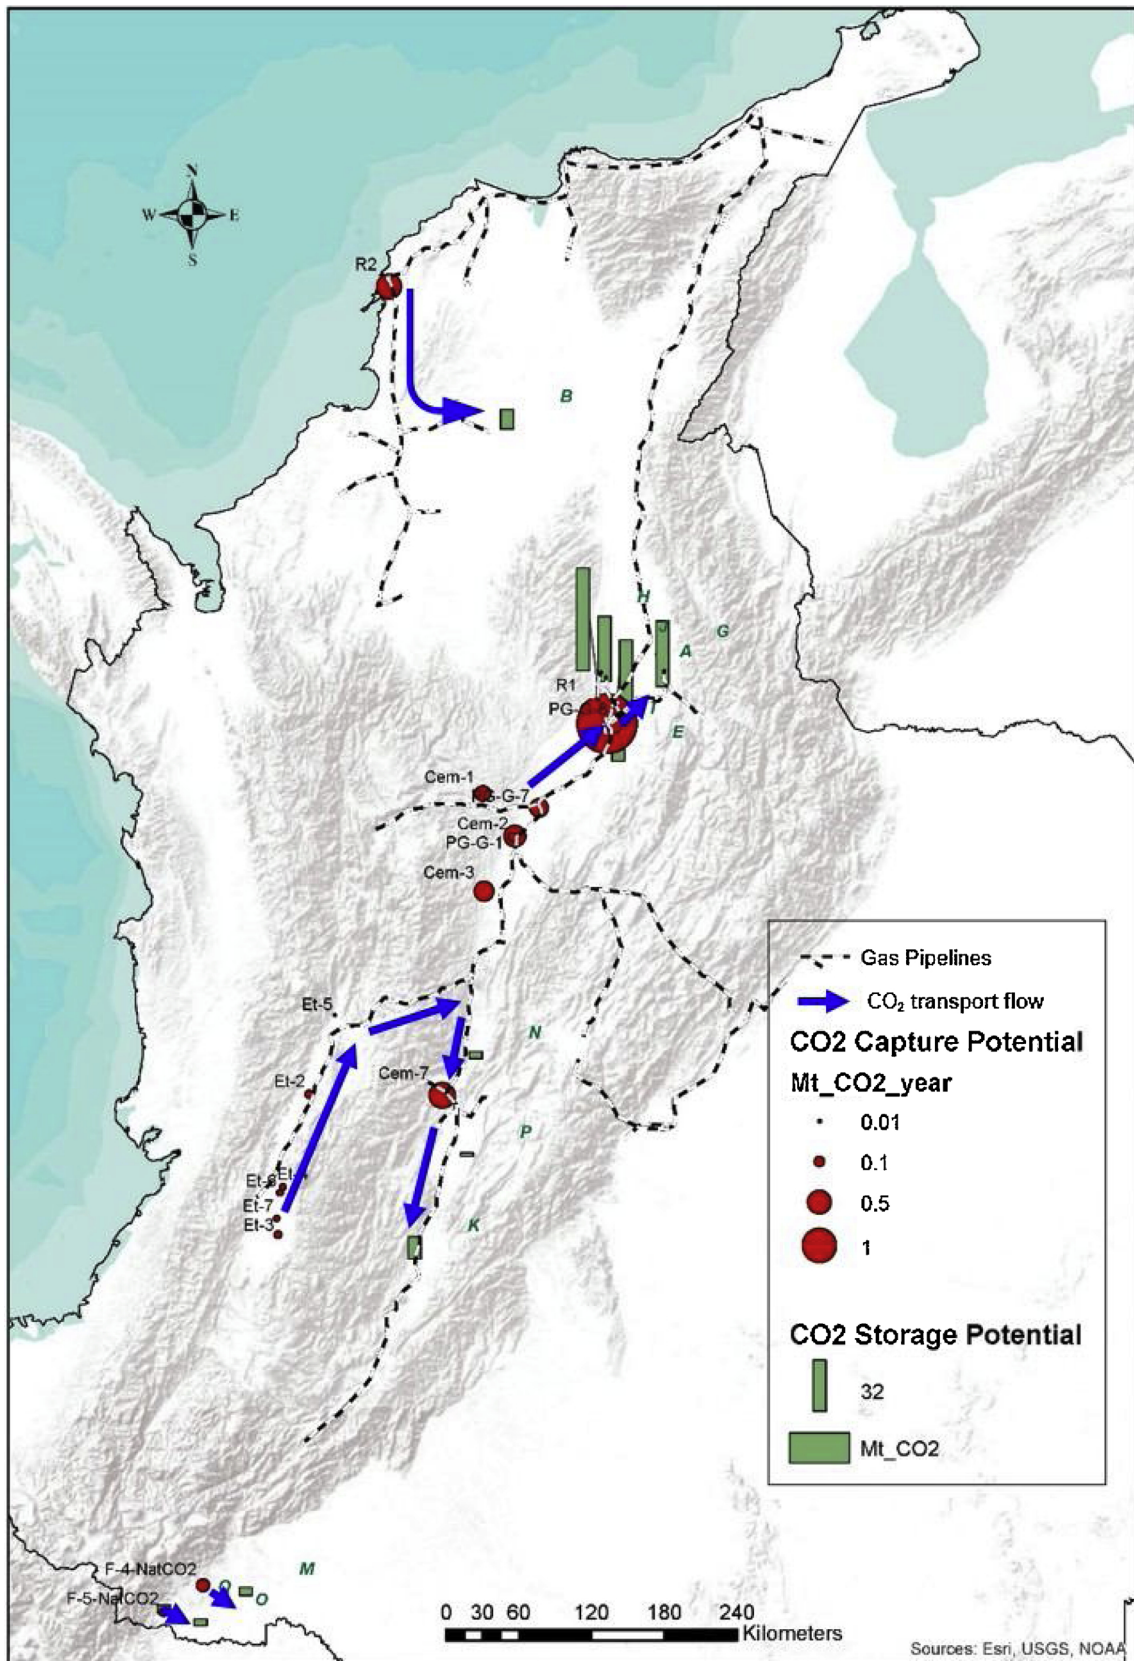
N
W E
S

R2

B

H
G
A
R1
PG-
E

Cem-1
G-G-7
Cem-2
PG-G-1
Cem-3

Et-5
N
Et-2
Cem-7
P
Et-6
Et-
Et-7
Et-3
K

F-4-NatCO2
F-5-NatCO2
M
O
O

Gas Pipelines
$CO_2$ transport flow
CO2 Capture Potential
Mt_CO2_year
0.01
0.1
0.5
1

CO2 Storage Potential
32
Mt_CO2

0 30 60 120 180 240
Kilometers

Sources: Esri, USGS, NOAA